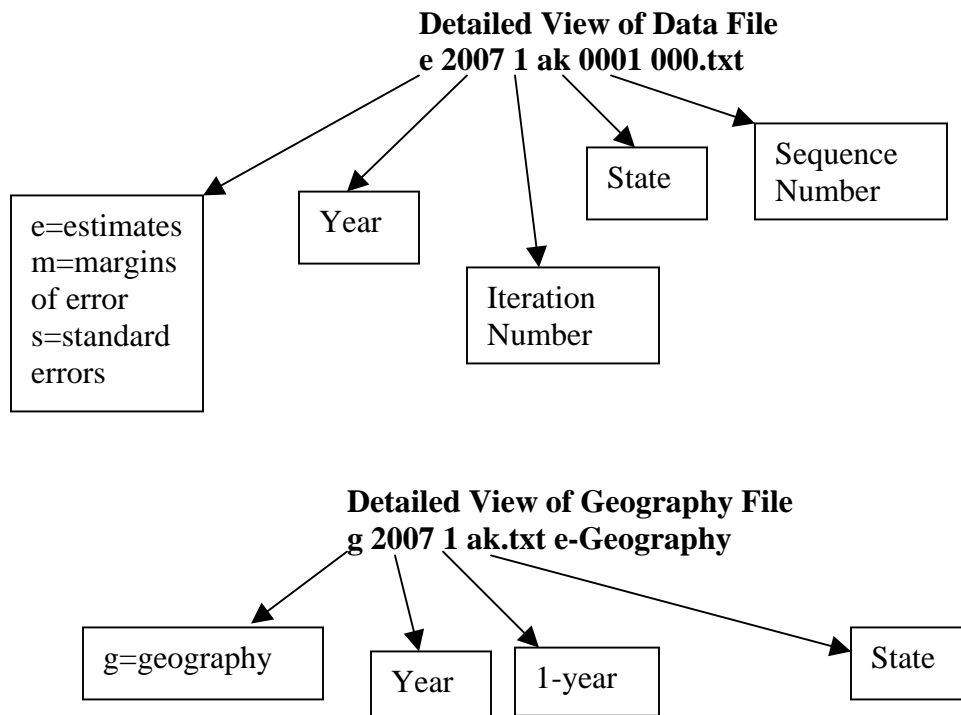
**Detailed View of Data File**
**e 2007 1 ak 0001 000.txt**

e=estimates
m=margins of error
s=standard errors

Year

Iteration Number

State

Sequence Number

**Detailed View of Geography File**
**g 2007 1 ak.txt e-Geography**

g=geography

Year

1-year

State